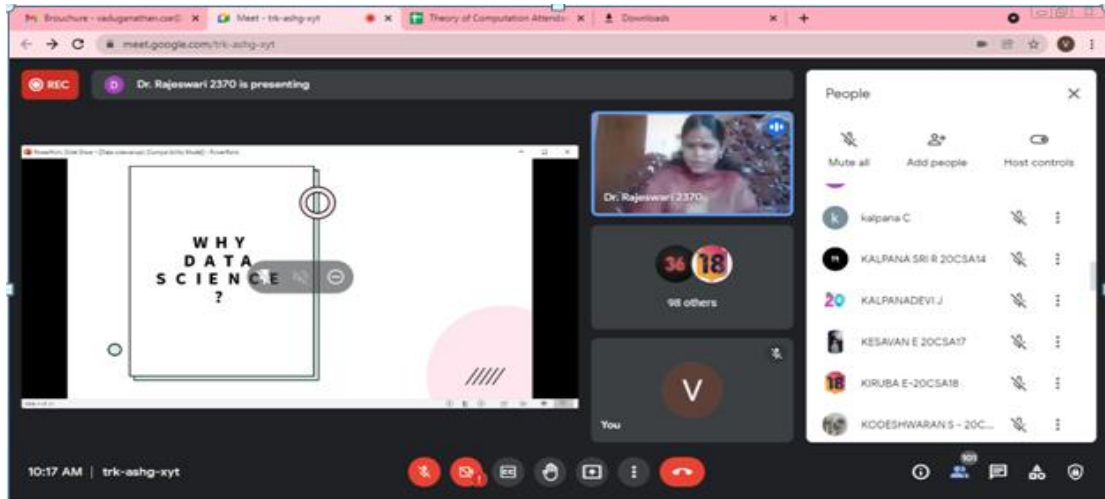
Brouchure - vadugamathen.cse@ ×
Meet - trk-ashg-xyt ×
Theory of Computation Attend ×
Downloads ×
+

meet.google.com/trk-ashg-xyt

REC
D Dr. Rajeswari 2370 is presenting

PowerPoint Slide Show - [Data science-ravi] [Compatibility Mode] - PowerPoint

WHY DATA SCIENCE ?

////

Dr. Rajeswari 2370

36 18
98 others

V
You

People
Mute all
Add people
Host controls

k kalpana C
KALPANA SRI R 20CSA14
20 KALPANADEVI J
KESAVAN E 20CSA17
18 KIRUBA E-20CSA18
KOOESHWARAN S - 20C...

10:17 AM | trk-ashg-xyt

101